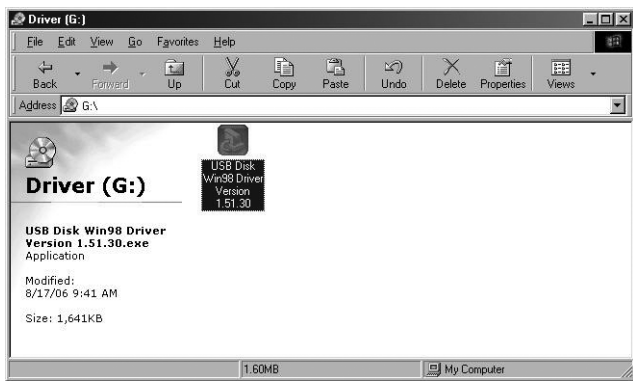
Driver (G:)

File Edit View Go Favorites Help

Back Forward Up Cut Copy Paste Undo Delete Properties Views

Address G:\

Driver (G:)

USB Disk Win98 Driver Version 1.51.30

USB Disk Win98 Driver Version 1.51.30.exe
Application

Modified:
8/17/06 9:41 AM

Size: 1,641KB

1.60MB My Computer